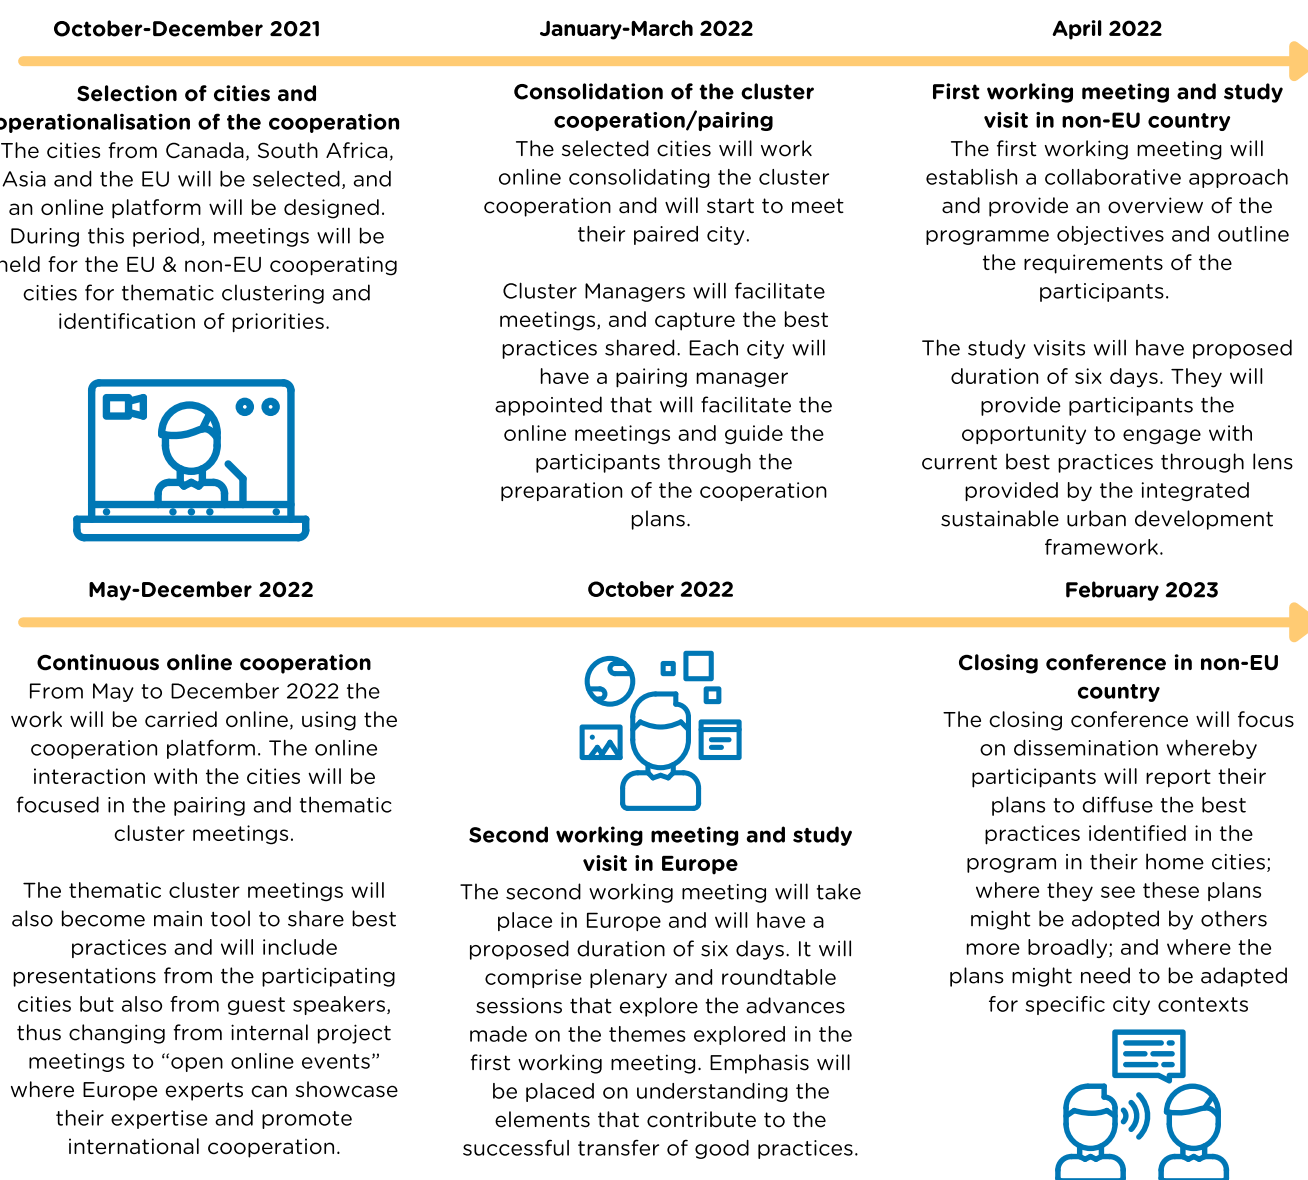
October-December 2021

January-March 2022

April 2022

Selection of cities and operationalisation of the cooperation
The cities from Canada, South Africa, Asia and the EU will be selected, and an online platform will be designed. During this period, meetings will be held for the EU & non-EU cooperating cities for thematic clustering and identification of priorities.

Consolidation of the cluster cooperation/pairing
The selected cities will work online consolidating the cluster cooperation and will start to meet their paired city.

Cluster Managers will facilitate meetings, and capture the best practices shared. Each city will have a pairing manager appointed that will facilitate the online meetings and guide the participants through the preparation of the cooperation plans.

First working meeting and study visit in non-EU country
The first working meeting will establish a collaborative approach and provide an overview of the programme objectives and outline the requirements of the participants.

The study visits will have proposed duration of six days. They will provide participants the opportunity to engage with current best practices through lens provided by the integrated sustainable urban development framework.

May-December 2022

October 2022

February 2023

Continuous online cooperation
From May to December 2022 the work will be carried online, using the cooperation platform. The online interaction with the cities will be focused in the pairing and thematic cluster meetings.

The thematic cluster meetings will also become main tool to share best practices and will include presentations from the participating cities but also from guest speakers, thus changing from internal project meetings to "open online events" where Europe experts can showcase their expertise and promote international cooperation.

Second working meeting and study visit in Europe
The second working meeting will take place in Europe and will have a proposed duration of six days. It will comprise plenary and roundtable sessions that explore the advances made on the themes explored in the first working meeting. Emphasis will be placed on understanding the elements that contribute to the successful transfer of good practices.

Closing conference in non-EU country
The closing conference will focus on dissemination whereby participants will report their plans to diffuse the best practices identified in the program in their home cities; where they see these plans might be adopted by others more broadly; and where the plans might need to be adapted for specific city contexts